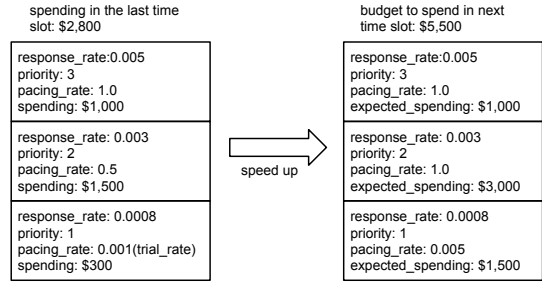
spending in the last time slot: $2,800

response_rate:0.005
priority: 3
pacing_rate: 1.0
spending: $1,000

response_rate: 0.003
priority: 2
pacing_rate: 0.5
spending: $1,500

response_rate: 0.0008
priority: 1
pacing_rate: 0.001(trial_rate)
spending: $300

speed up

budget to spend in next time slot: $5,500

response_rate:0.005
priority: 3
pacing_rate: 1.0
expected_spending: $1,000

response_rate: 0.003
priority: 2
pacing_rate: 1.0
expected_spending: $3,000

response_rate: 0.0008
priority: 1
pacing_rate: 0.005
expected_spending: $1,500